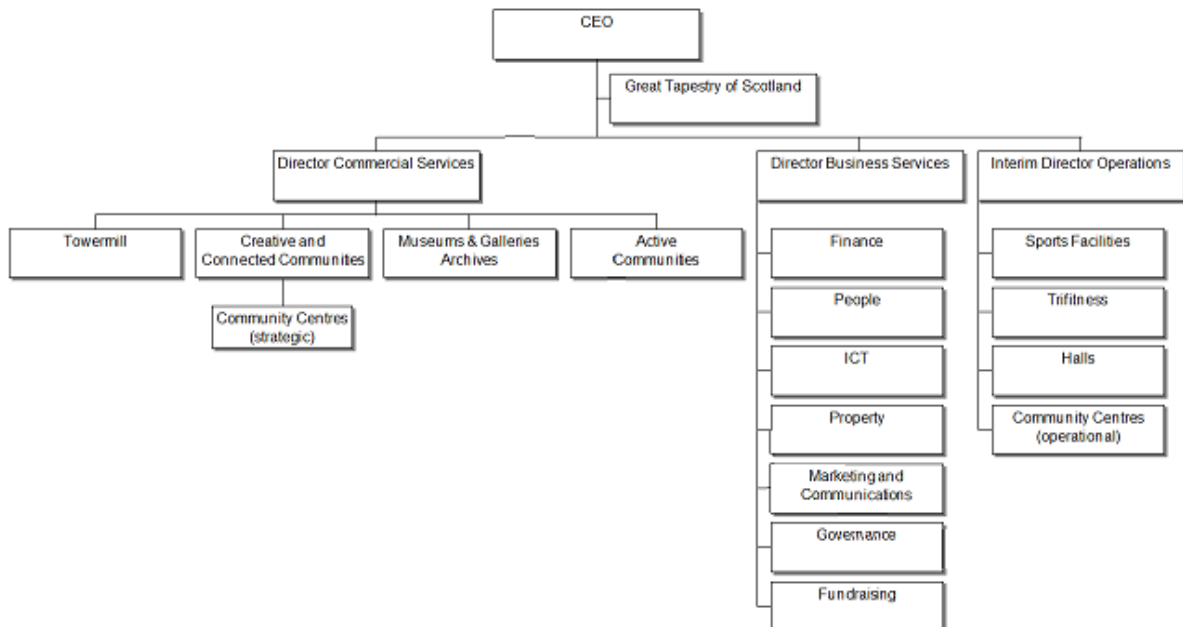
CEO

Great Tapestry of Scotland

Director Commercial Services

Director Business Services

Interim Director Operations

Towermill

Creative and Connected Communites

Museums & Galleries Archives

Active Communites

Community Centres (strategic)

Finance

People

ICT

Property

Marketing and Communications

Governance

Fundraising

Sports Facilities

Trifitness

Halls

Community Centres (operational)